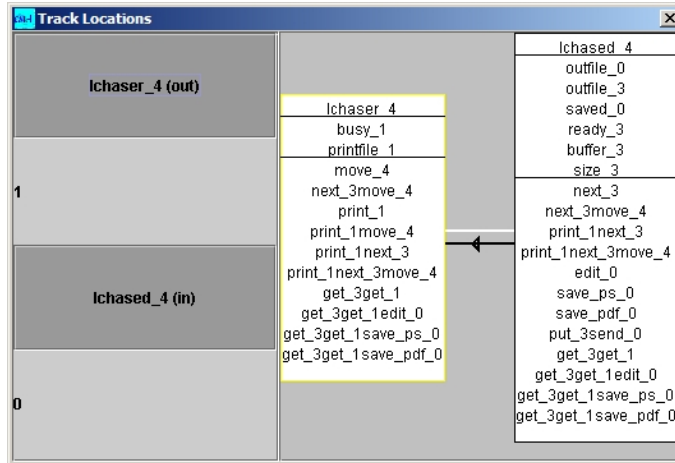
Track Locations

X

Ichaser_4 (out)

1

Ichased_4 (in)

0

Ichaser_4
busy_1
printfile_1
move_4
next_3move_4
print_1
print_1move_4
print_1next_3
print_1next_3move_4
get_3get_1
get_3get_1edit_0
get_3get_1save_ps_0
get_3get_1save_pdf_0

Ichased_4
outfile_0
outfile_3
saved_0
ready_3
buffer_3
size_3
next_3
next_3move_4
print_1next_3
print_1next_3move_4
edit_0
save_ps_0
save_pdf_0
put_3send_0
get_3get_1
get_3get_1edit_0
get_3get_1save_ps_0
get_3get_1save_pdf_0